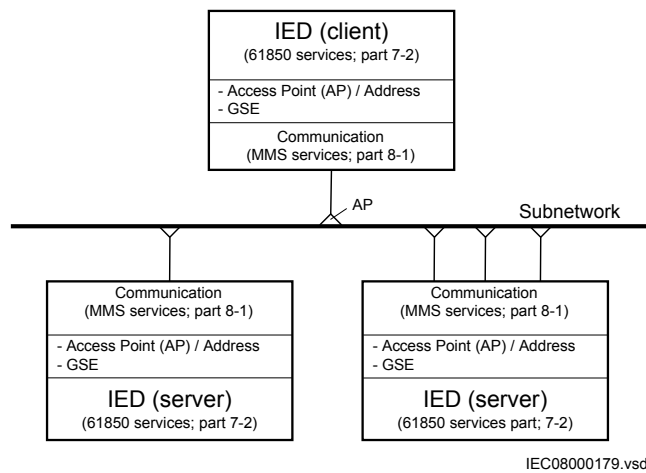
IED (client)
(61850 services; part 7-2)

- Access Point (AP) / Address
- GSE

Communication
(MMS services; part 8-1)

AP

Subnetwork

Communication
(MMS services; part 8-1)

- Access Point (AP) / Address
- GSE

IED (server)
(61850 services; part 7-2)

Communication
(MMS services; part 8-1)

- Access Point (AP) / Address
- GSE

IED (server)
(61850 services part; 7-2)

IEC08000179.vsd